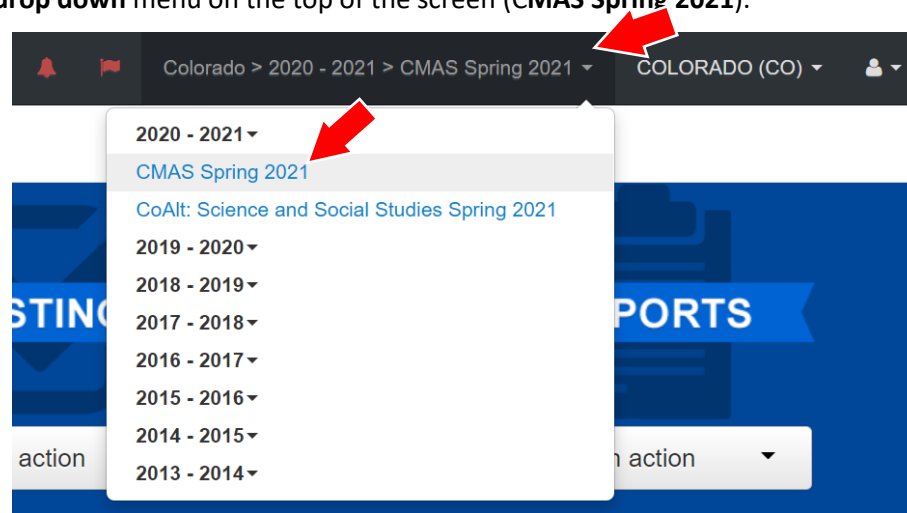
drop down menu on the top of the screen (CMAS Spring 2021).

Colorado > 2020 - 2021 > CMAS Spring 2021

COLORADO (CO)

2020 - 2021
CMAS Spring 2021
CoAlt: Science and Social Studies Spring 2021
2019 - 2020
2018 - 2019
2017 - 2018
2016 - 2017
2015 - 2016
2014 - 2015
2013 - 2014

STING

PORTS

action

n action